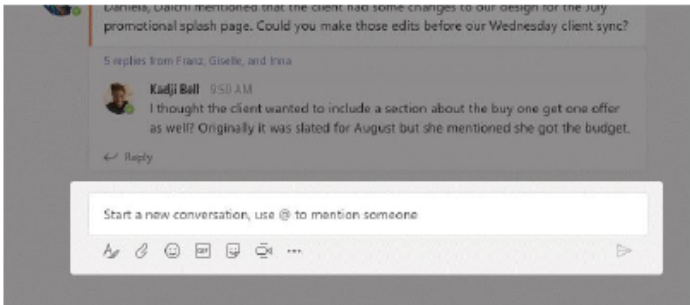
Daniela, Daichi mentioned that the client had some changes to our design for the July promotional splash page. Could you make those edits before our Wednesday client sync?

5 replies from Franz, Giselle, and Inna

Kadji Bell 9:50 AM
I thought the client wanted to include a section about the buy one get one offer as well? Originally it was slated for August but she mentioned she got the budget.

Reply

Start a new conversation, use @ to mention someone